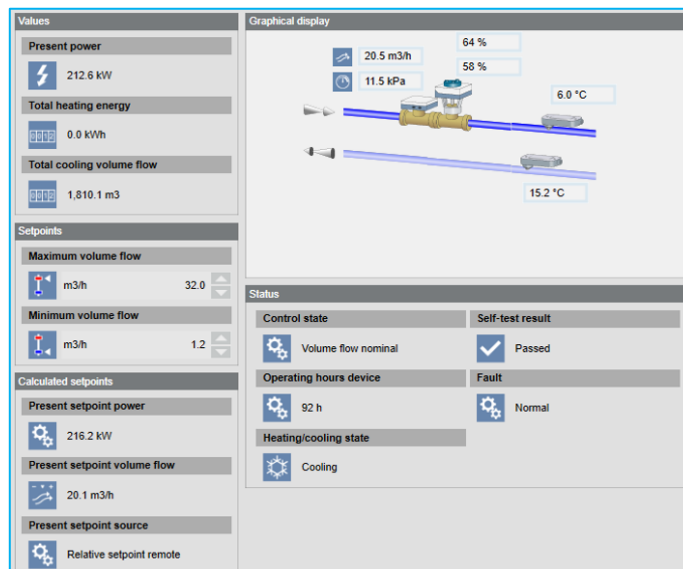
Values

Present power

212.6 kW

Total heating energy

0.0 kWh

Total cooling volume flow

1,810.1 m3

Setpoints

Maximum volume flow

m3/h 32.0

Minimum volume flow

m3/h 1.2

Calculated setpoints

Present setpoint power

216.2 kW

Present setpoint volume flow

20.1 m3/h

Present setpoint source

Relative setpoint remote

Graphical display

20.5 m3/h

11.5 kPa

64 %

58 %

6.0 °C

15.2 °C

Status

Control state

Volume flow nominal

Self-test result

Passed

Operating hours device

92 h

Fault

Normal

Heating/cooling state

Cooling